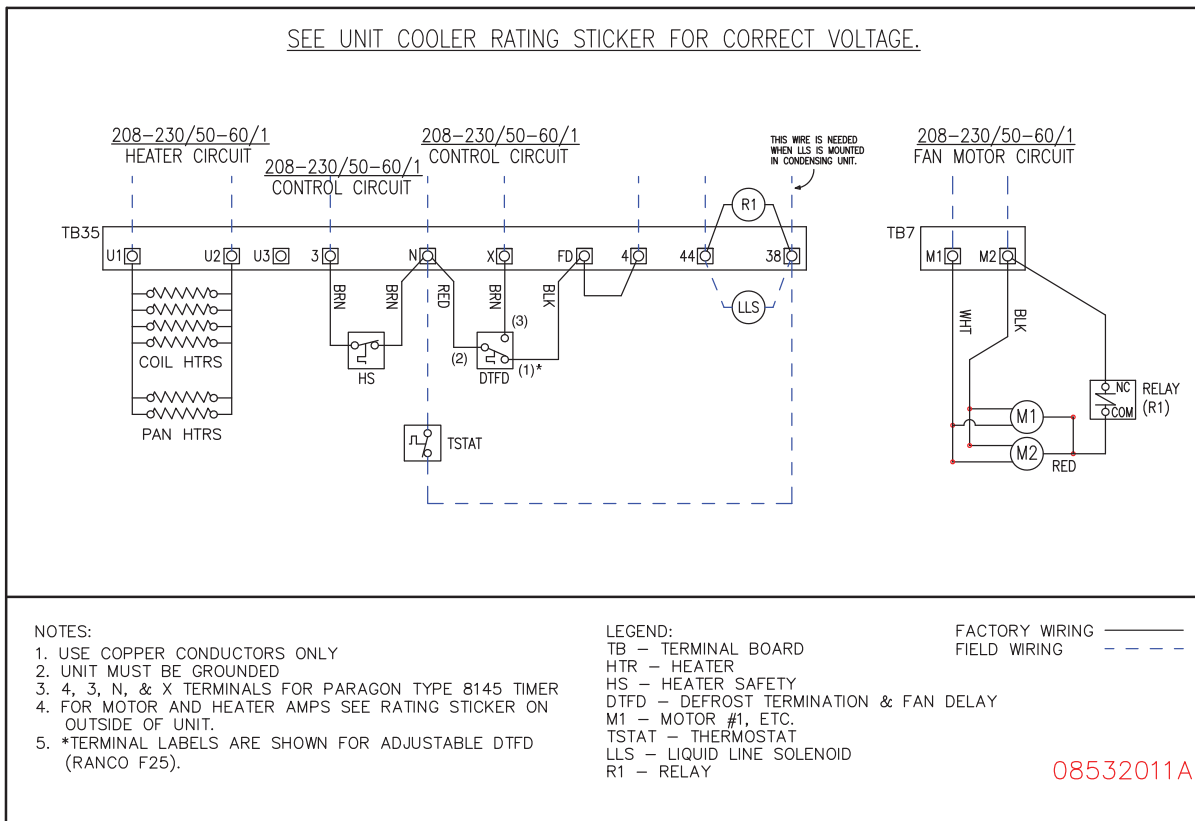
SEE UNIT COOLER RATING STICKER FOR CORRECT VOLTAGE.

208–230/50–60/1
HEATER CIRCUIT

208–230/50–60/1
CONTROL CIRCUIT

208–230/50–60/1
CONTROL CIRCUIT

THIS WIRE IS NEEDED WHEN LLS IS MOUNTED IN CONDENSING UNIT.

208–230/50–60/1
FAN MOTOR CIRCUIT

TB35
U1 U2 U3 3 N X FD 4 44 38
R1
LLS
BRN BRN RED BRN BLK
COIL HTRS
PAN HTRS
HS
(3)
(2)
DTFD
(1)*
TSTAT

TB7
M1 M2
WHT BLK
M1
M2
RED
NC
COM
RELAY (R1)

NOTES:
1. USE COPPER CONDUCTORS ONLY
2. UNIT MUST BE GROUNDED
3. 4, 3, N, & X TERMINALS FOR PARAGON TYPE 8145 TIMER
4. FOR MOTOR AND HEATER AMPS SEE RATING STICKER ON OUTSIDE OF UNIT.
5. *TERMINAL LABELS ARE SHOWN FOR ADJUSTABLE DTFD (RANCO F25).

LEGEND:
TB – TERMINAL BOARD
HTR – HEATER
HS – HEATER SAFETY
DTFD – DEFROST TERMINATION & FAN DELAY
M1 – MOTOR #1, ETC.
TSTAT – THERMOSTAT
LLS – LIQUID LINE SOLENOID
R1 – RELAY

FACTORY WIRING
FIELD WIRING

08532011A